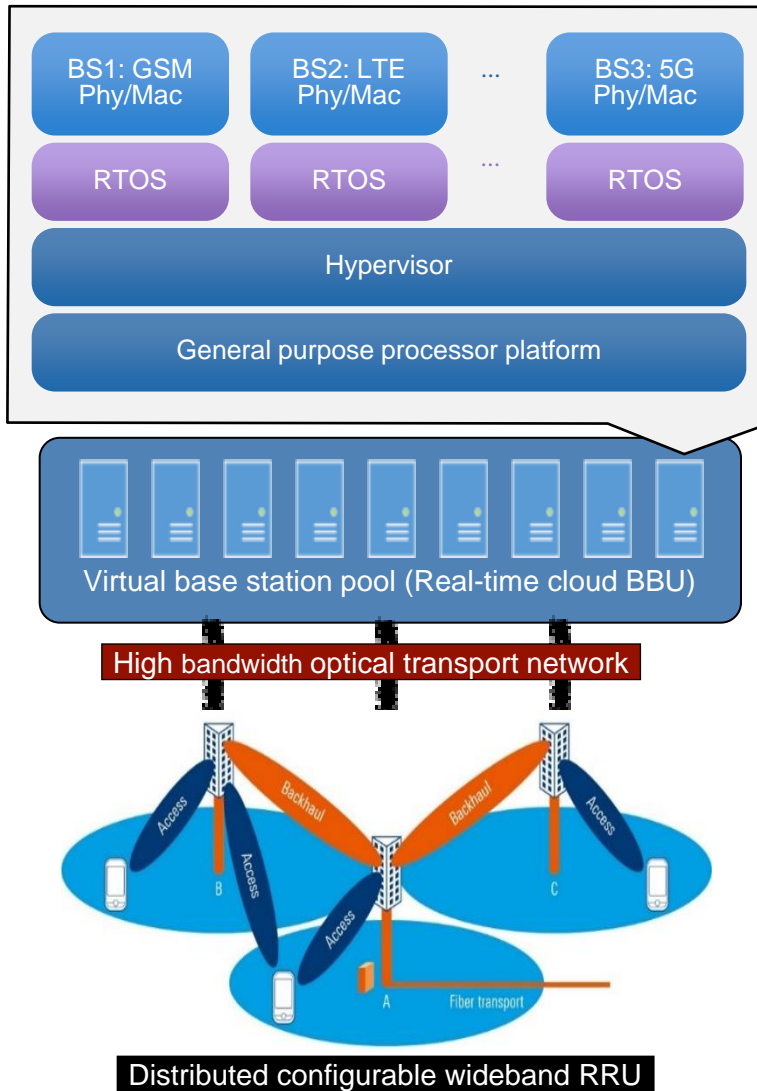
BS1: GSM Phy/Mac

BS2: LTE Phy/Mac

...

BS3: 5G Phy/Mac

RTOS

RTOS

...

RTOS

Hypervisor

General purpose processor platform

Virtual base station pool (Real-time cloud BBU)

High bandwidth optical transport network

Access

Backhaul

Access

Backhaul

Access

B

Access

C

A

Fiber transport

Distributed configurable wideband RRU